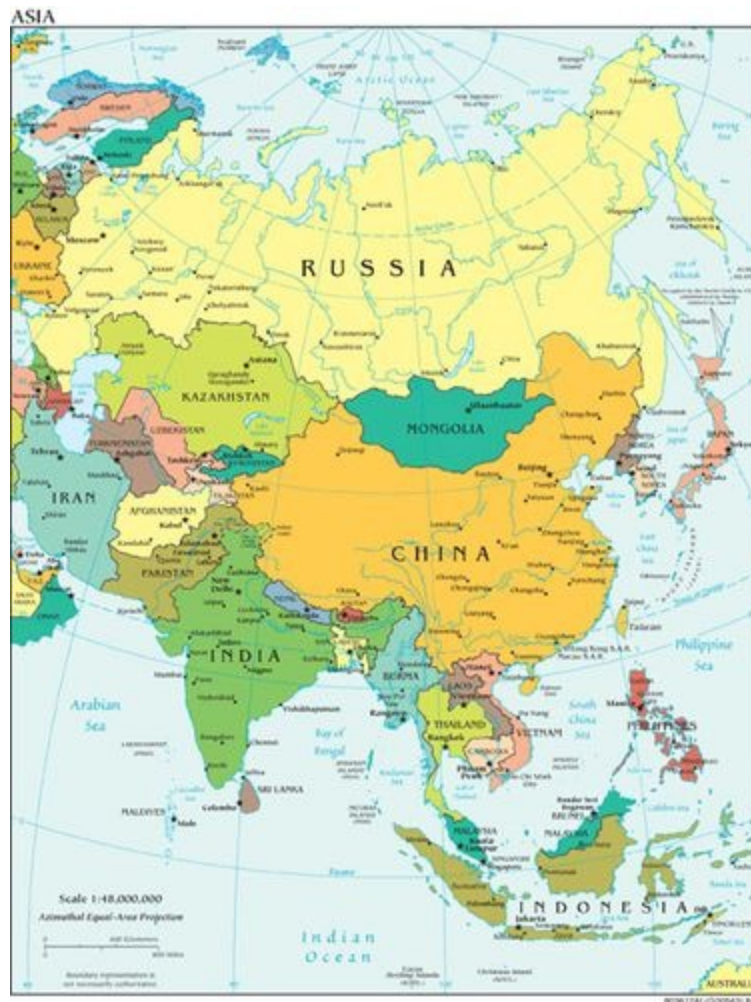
ASIA

Arctic Ocean

RUSSIA

Moscow

UKRAINE

Novosibirsk

Sea of Okhotsk

KAZAKHSTAN

Astana

MONGOLIA

Ulaanbaatar

UZBEKISTAN

TURKMENISTAN

Tashkent

Tehran

IRAN

AFGHANISTAN

Kabul

PAKISTAN

New Delhi

Beijing

CHINA

Sea of Japan

Taipei

Taiwan

Philippine Sea

Hong Kong S.A.R.

Macau S.A.R.

INDIA

Kathmandu

BURMA

LAOS

THAILAND

Bangkok

VIETNAM

CAMBODIA

Phnom Penh

Manila

PHILIPPINES

South China Sea

Arabian Sea

Bay of Bengal

Mumbai

Chennai

SRI LANKA

Colombo

MALDIVES

Male

MALAYSIA

Kuala Lumpur

Singapore

BRUNEI

Bandar Seri Begawan

INDONESIA

Jakarta

Indian Ocean

Scale 1:48,000,000

Azimuthal Equal-Area Projection

AUSTRAL